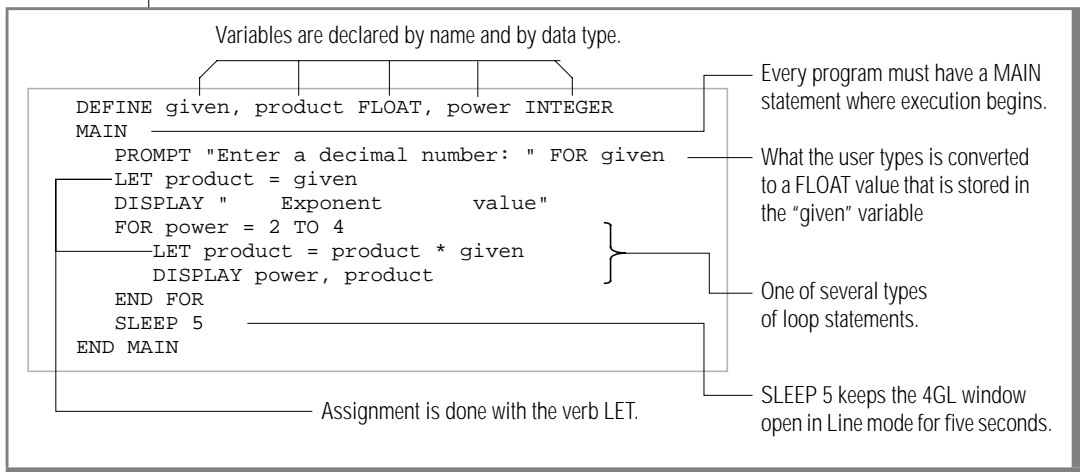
Variables are declared by name and by data type.

```
DEFINE given, product FLOAT, power INTEGER
MAIN
   PROMPT "Enter a decimal number: " FOR given
   LET product = given
   DISPLAY "    Exponent         value"
   FOR power = 2 TO 4
      LET product = product * given
      DISPLAY power, product
   END FOR
   SLEEP 5
END MAIN
```

Every program must have a MAIN statement where execution begins.

What the user types is converted to a FLOAT value that is stored in the "given" variable

One of several types of loop statements.

SLEEP 5 keeps the 4GL window open in Line mode for five seconds.

Assignment is done with the verb LET.